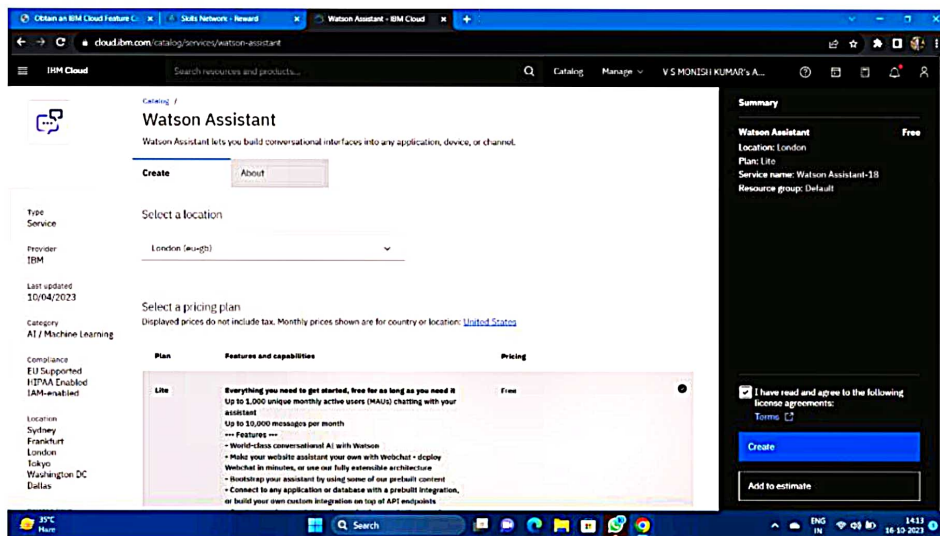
Obtain an IBM Cloud Feature C... | Skills Network - Reward | Watson Assistant - IBM Cloud

cloud.ibm.com/catalog/services/watson-assistant

IBM Cloud

Search resources and products...

Catalog Manage V S MONISH KUMAR's A...

Catalog /

Watson Assistant

Watson Assistant lets you build conversational interfaces into any application, device, or channel.

Create About

Type
Service

Provider
IBM

Last updated
10/04/2023

Category
AI / Machine Learning

Compliance
EU Supported
HIPAA Enabled
IAM-enabled

Location
Sydney
Frankfurt
London
Tokyo
Washington DC
Dallas

Select a location

London (eu-gb)

Select a pricing plan

Displayed prices do not include tax. Monthly prices shown are for country or location: United States

| Plan | Features and capabilities | Pricing |
|---|---|---|
| Lite | Everything you need to get started, free for as long as you need it Up to 1,000 unique monthly active users (MAUs) chatting with your assistant Up to 10,000 messages per month --- Features --- • World-class conversational AI with Watson • Make your website assistant your own with Webchat • deploy Webchat in minutes, or use our fully extensible architecture • Bootstrap your assistant by using some of our prebuilt content • Connect to any application or database with a prebuilt integration, or build your own custom integration on top of API endpoints | Free |

Summary

Watson Assistant Free
Location: London
Plan: Lite
Service name: Watson Assistant-18
Resource group: Default

I have read and agree to the following license agreements:
Terms

Create

Add to estimate

35°C
Haze

Search

ENG IN 14:13 16-10-2023